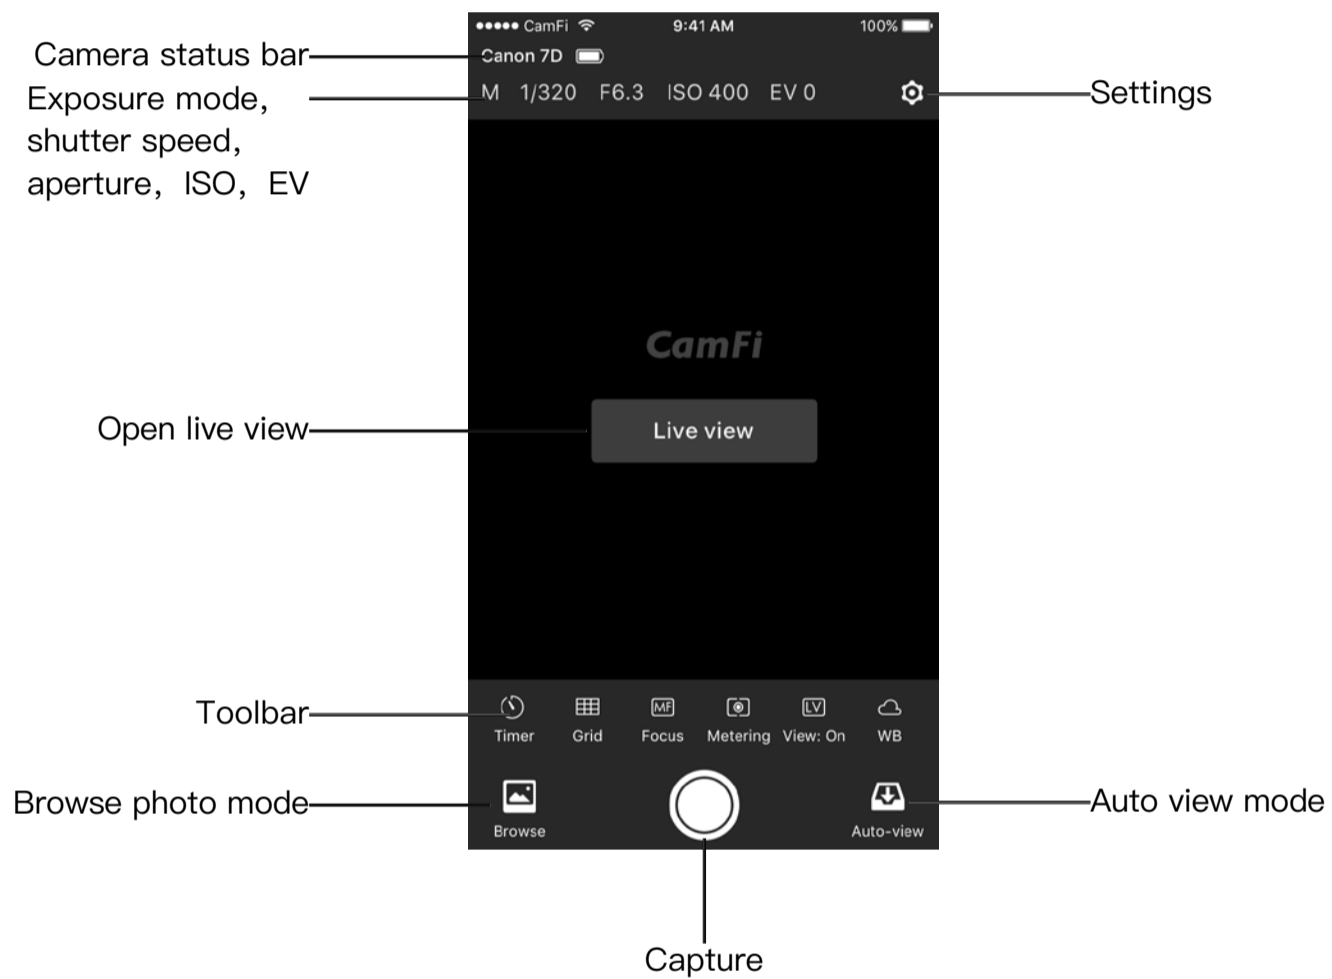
Camera status bar

Exposure mode, shutter speed, aperture, ISO, EV

●●●●● CamFi 9:41 AM 100%

Canon 7D

M 1/320 F6.3 ISO 400 EV 0

Settings

CamFi

Open live view

Live view

Toolbar

Timer Grid Focus Metering View: On WB

MF LV

Browse photo mode

Browse

Auto-view

Auto view mode

Capture